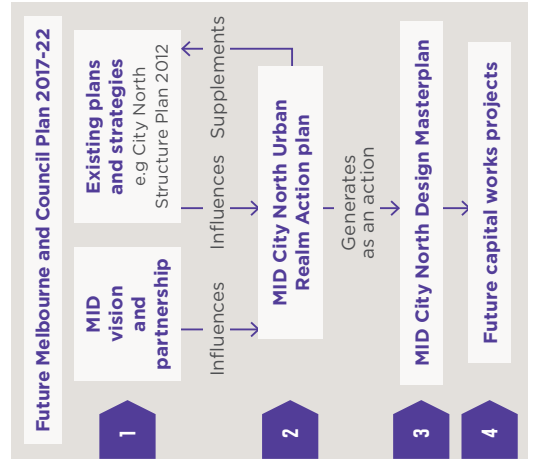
Future Melbourne and Council Plan 2017-22

MID vision and partnership

Existing plans and strategies e.g City North Structure Plan 2012

Influences

Influences

Supplements

MID City North Urban Realm Action plan

Generates as an action

MID City North Design Masterplan

Future capital works projects

1

2

3

4